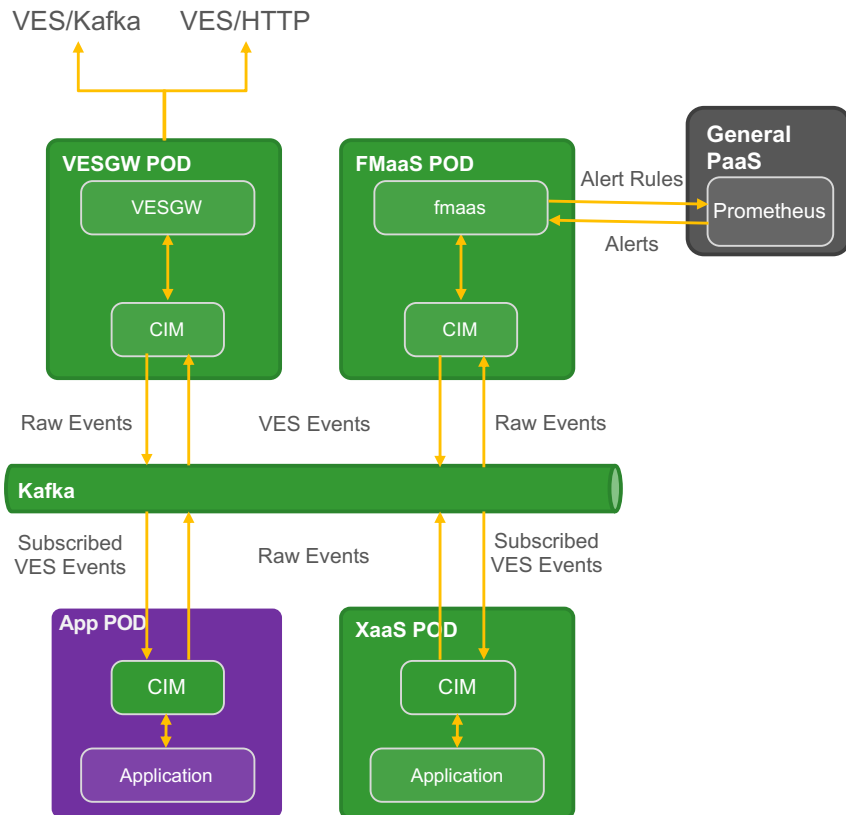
VES/Kafka VES/HTTP

VESGW POD

VESGW

CIM

FMaaS POD

fmaas

CIM

General PaaS

Alert Rules

Prometheus

Alerts

Raw Events

VES Events

Raw Events

Kafka

Subscribed VES Events

Raw Events

Subscribed VES Events

App POD

CIM

Application

XaaS POD

CIM

Application